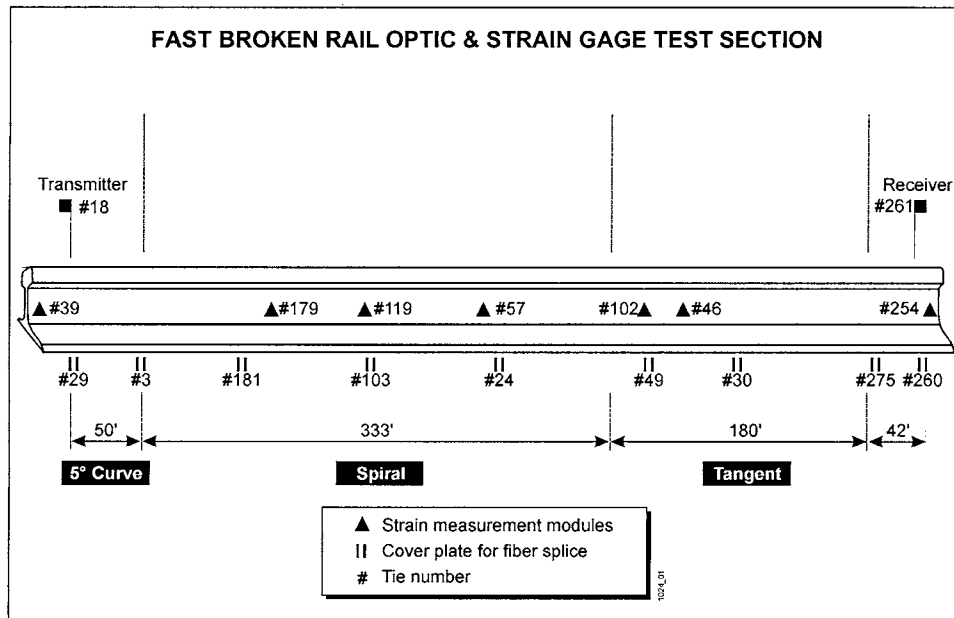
FAST BROKEN RAIL OPTIC & STRAIN GAGE TEST SECTION

Transmitter
#18

Receiver
#261

#39
#179
#119
#57
#102
#46
#254

#29
#3
#181
#103
#24
#49
#30
#275
#260

50'
333'
180'
42'

5° Curve
Spiral
Tangent

Strain measurement modules
Cover plate for fiber splice
# Tie number

1024_01